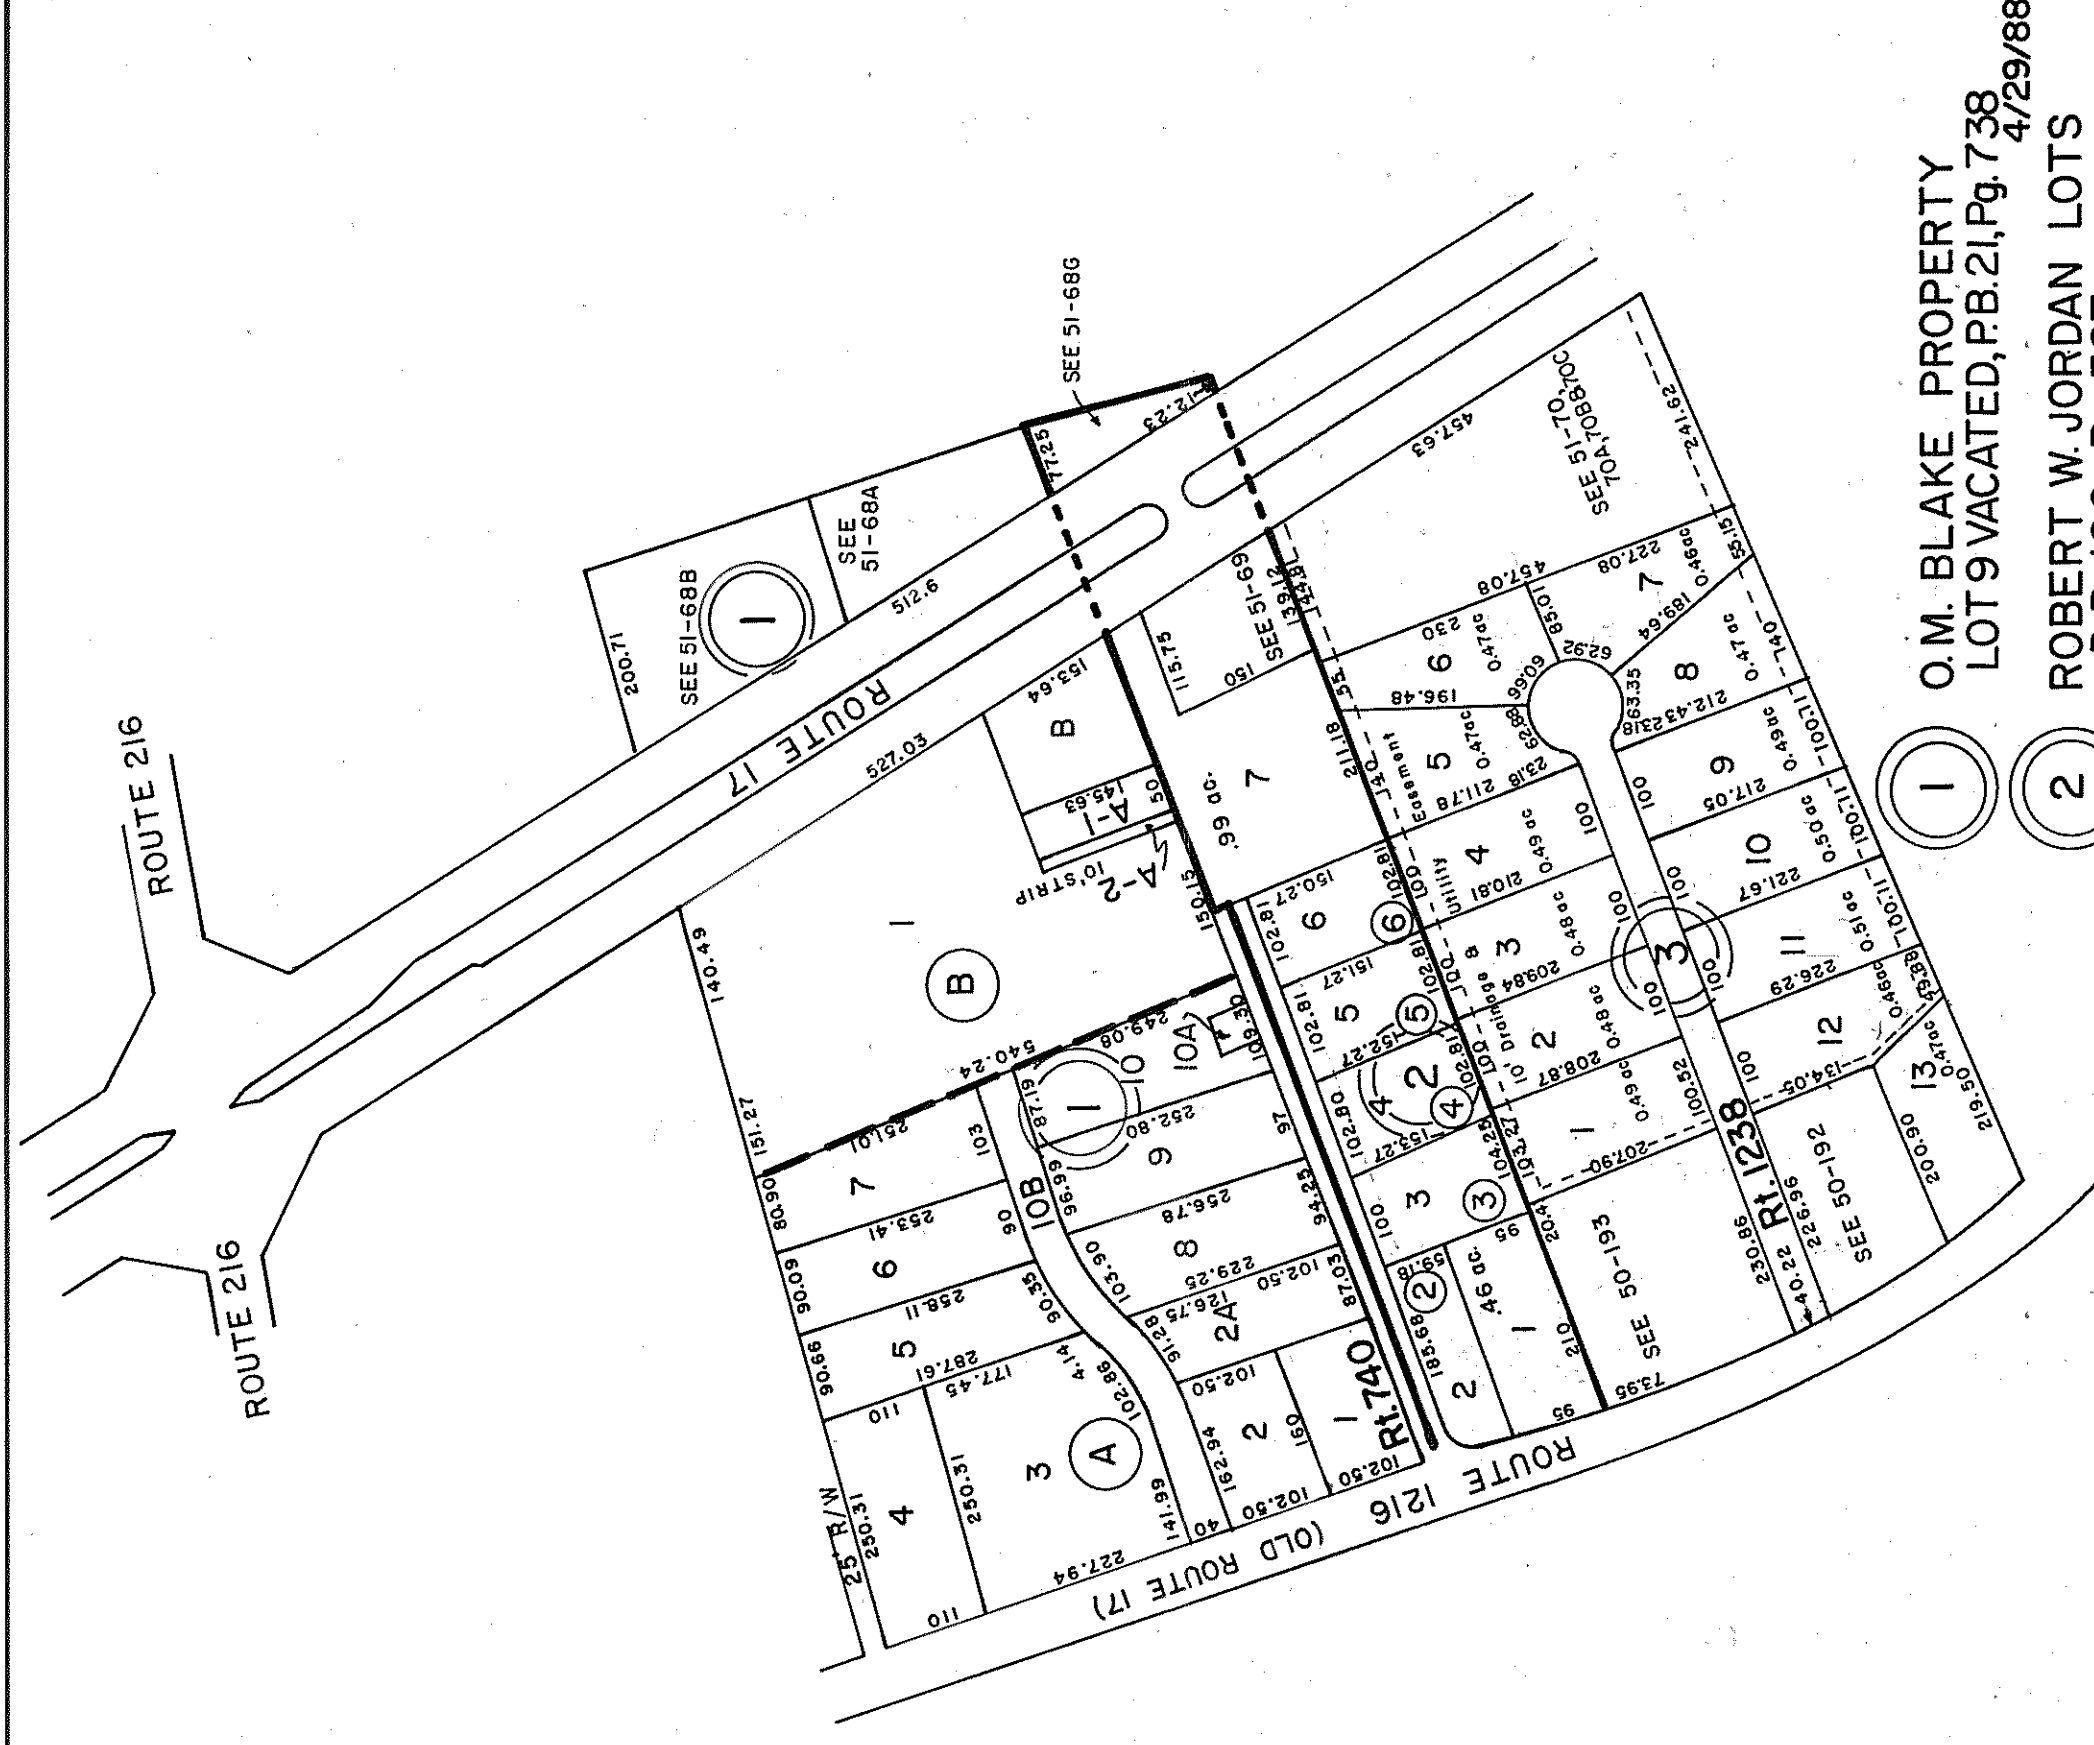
① O.M. BLAKE PROPERTY
LOT 9 VACATED, P.B. 21, Pg. 738
4/29/88

② ROBERT W. JORDAN LOTS

ROUTE 216
ROUTE 216
ROUTE 17
ROUTE 1216 (OLD ROUTE 17)
Rt. 740
Rt. 1238

SEE 51-68G
SEE 51-68A
SEE 51-68B
SEE 51-69
SEE 51-70, 70A, 70B & 70C
SEE 50-193
SEE 50-192

25' R/W
10' STRIP
10' Drainage & Utility Easement

512.6
527.03
200.71
153.64
145.63
115.75
150
77.25
12.23
457.63
457.08
241.62
227.08
189.64
85.01
62.92
60.66
62.88
23.18
212.43
63.35
196.48
230
211.18
211.78
210.81
209.84
208.87
207.90
217.05
221.67
226.29
134.05
100.71
100.71
100.71
100.71
55.15
140
55
139.12
14.81
150.15
150.27
151.27
152.27
153.27
102.81
102.81
102.81
102.81
102.80
104.25
103.27
100.52
100
140.49
151.27
80.90
90.09
90.66
251.01
253.41
258.11
287.61
177.45
110
110
250.31
250.31
227.94
141.99
102.86
4.14
90.35
103
90
96.99
103.90
87.19
91.28
252.80
256.78
229.25
126.75
102.50
102.50
102.50
102.50
162.94
160
40
87.03
94.25
97
109.30
249.08
540.24
185.68
59.18
95
95
20.4
210
73.95
230.86
40.22
226.96
200.90
219.50
49.38

.99 ac.
.46 ac.
0.47ac
0.47ac
0.46ac
0.47ac
0.49ac
0.49ac
0.48ac
0.48ac
0.49ac
0.50ac
0.51ac
0.46ac
0.47ac

A-1
A-2
10A
10B
2A
A
B
B
1
2
3
4
5
6
7
8
9
10
11
12
13